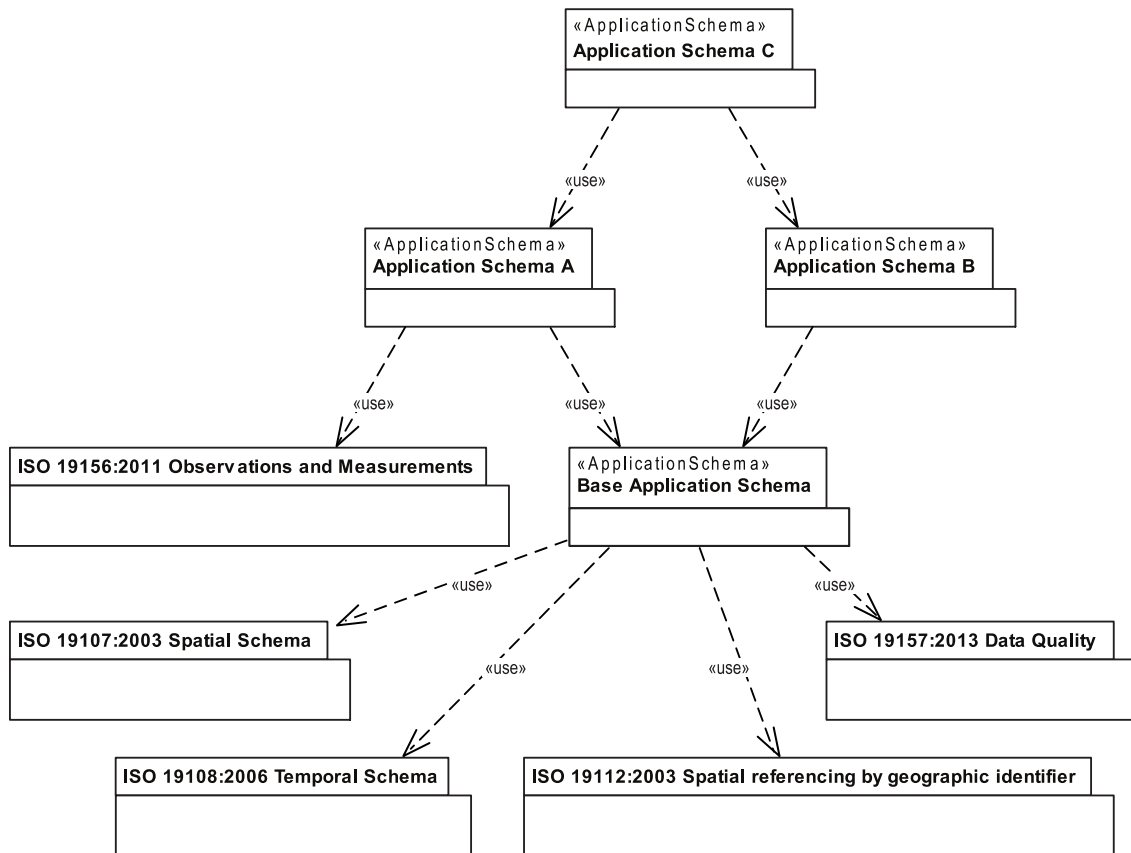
«ApplicationSchema»
Application Schema C

«use»

«use»

«ApplicationSchema»
Application Schema A

«ApplicationSchema»
Application Schema B

«use»

«use»

«use»

ISO 19156:2011 Observations and Measurements

«ApplicationSchema»
Base Application Schema

«use»

«use»

ISO 19107:2003 Spatial Schema

«use»

«use»

ISO 19157:2013 Data Quality

ISO 19108:2006 Temporal Schema

ISO 19112:2003 Spatial referencing by geographic identifier